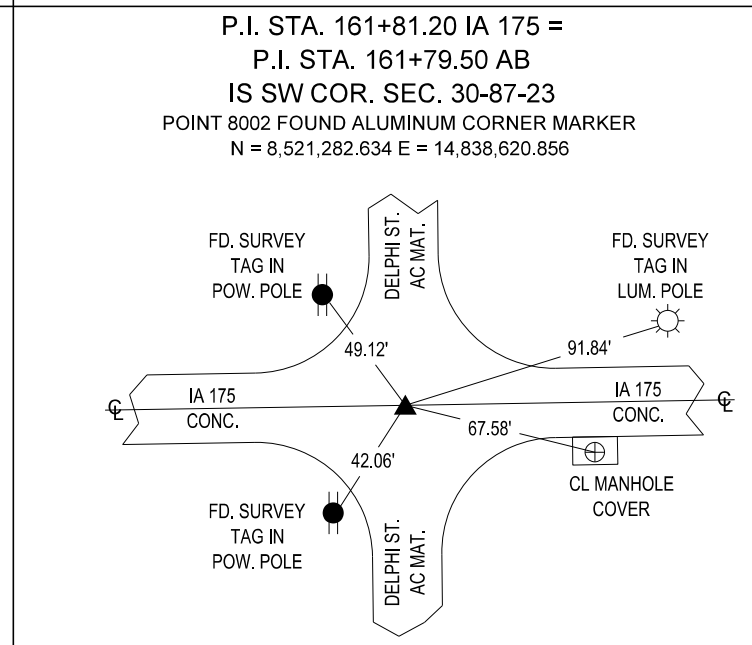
P.I. STA. 161+81.20 IA 175 =
P.I. STA. 161+79.50 AB
IS SW COR. SEC. 30-87-23
POINT 8002 FOUND ALUMINUM CORNER MARKER
N = 8,521,282.634 E = 14,838,620.856

DELPHI ST.
AC MAT.

FD. SURVEY
TAG IN
POW. POLE

FD. SURVEY
TAG IN
LUM. POLE

49.12'

91.84'

℄

IA 175
CONC.

IA 175
CONC.

℄

67.58'

42.06'

CL MANHOLE
COVER

FD. SURVEY
TAG IN
POW. POLE

DELPHI ST.
AC MAT.